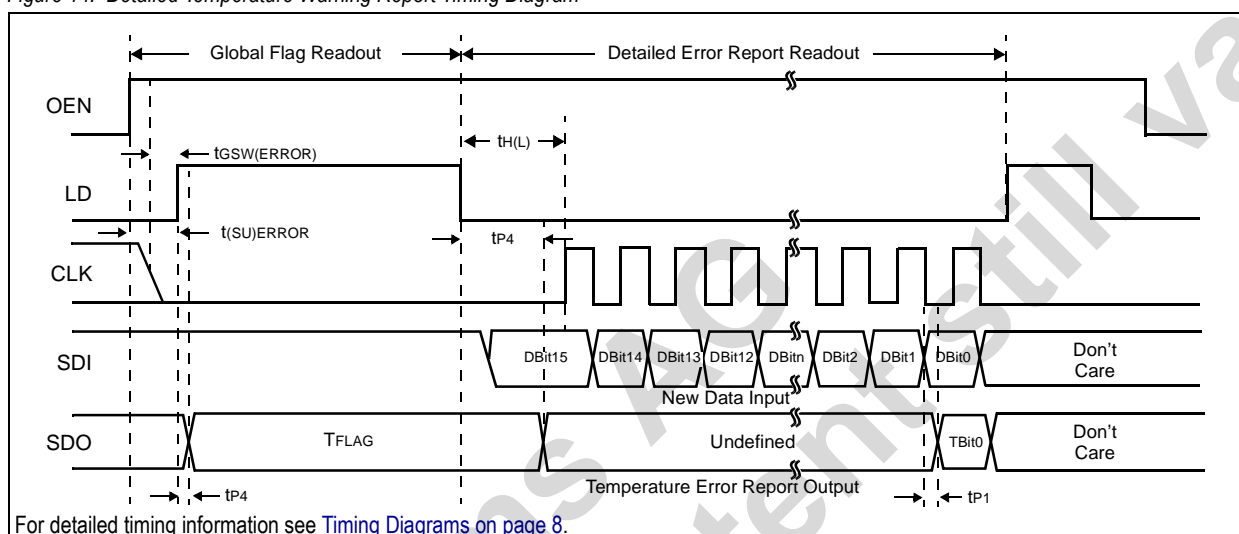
Figure 11: Detailed Temperature Warning Report Timing Diagram

Global Flag Readout

Detailed Error Report Readout

OEN

$t_{GSW(ERROR)}$

$t_{H(L)}$

LD

$t_{(SU)ERROR}$

$t_{P4}$

CLK

SDI

DBit15

DBit14

DBit13

DBit12

DBitn

DBit2

DBit1

DBit0

Don't Care

New Data Input

SDO

$T_{FLAG}$

Undefined

TBit0

Don't Care

$t_{P4}$

Temperature Error Report Output

$t_{P1}$

For detailed timing information see Timing Diagrams on page 8.